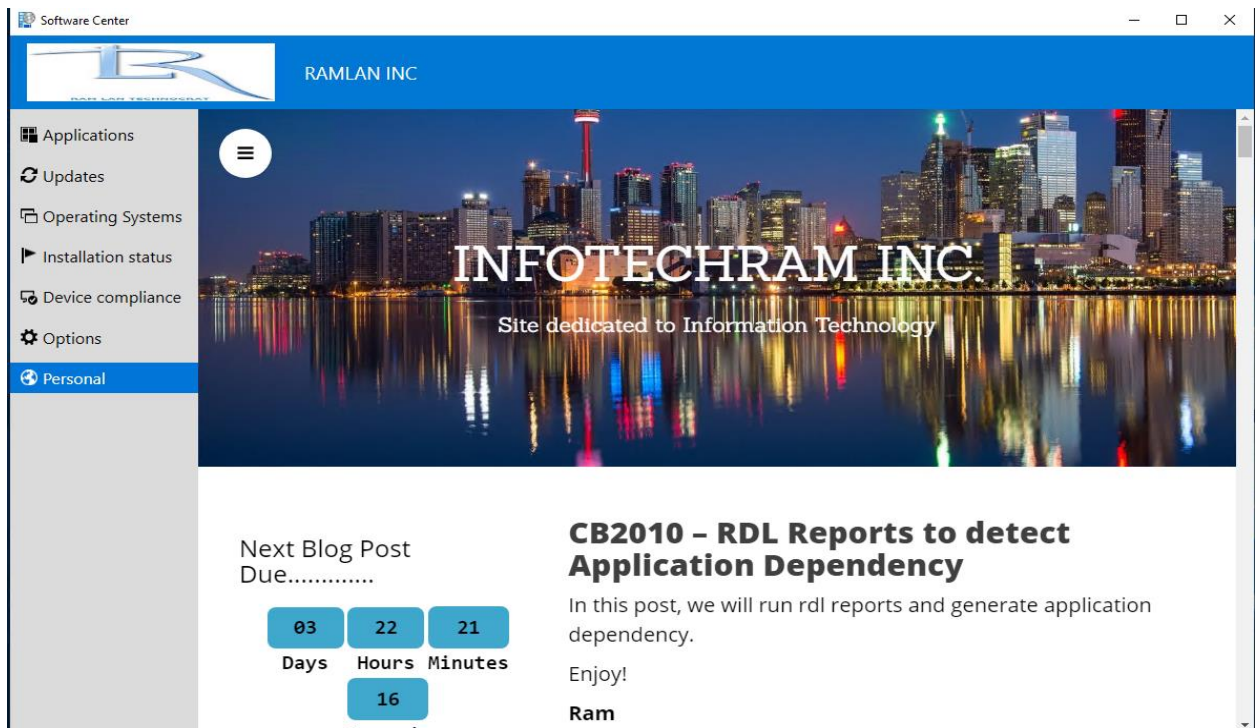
Software Center

RAM LAN TECHNOCRAT

RAMLAN INC

Applications
Updates
Operating Systems
Installation status
Device compliance
Options
Personal

INFOTECHRAM INC.

Site dedicated to Information Technology

Next Blog Post Due............

| 03 | 22 | 21 |
|---|---|---|
| Days | Hours | Minutes |

16

CB2010 – RDL Reports to detect Application Dependency

In this post, we will run rdl reports and generate application dependency.

Enjoy!

Ram